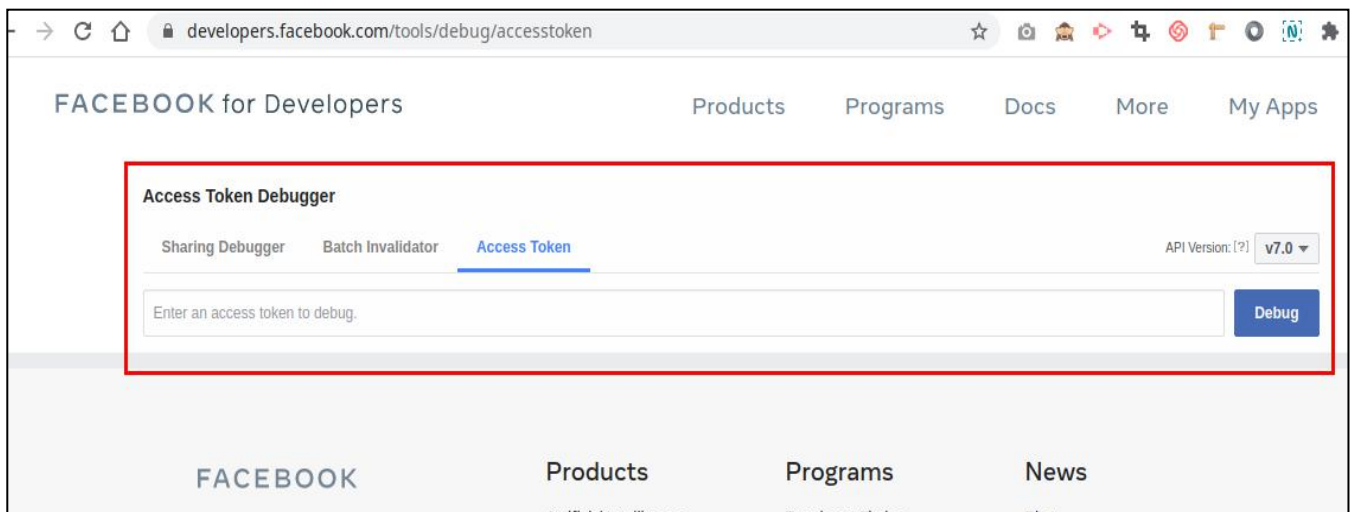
developers.facebook.com/tools/debug/accesstoken

FACEBOOK for Developers

Products Programs Docs More My Apps

Access Token Debugger

Sharing Debugger Batch Invalidator Access Token

API Version: [?] v7.0

Enter an access token to debug.

Debug

FACEBOOK

Products

Programs

News